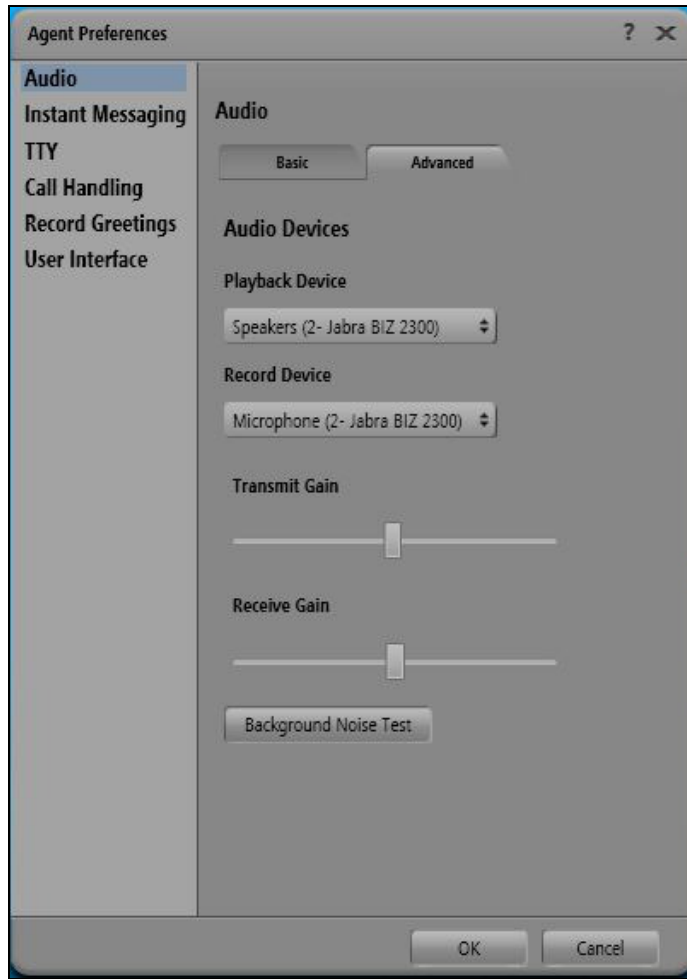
Agent Preferences ? ×

Audio
Instant Messaging
TTY
Call Handling
Record Greetings
User Interface

Audio

Basic
Advanced

Audio Devices

Playback Device

Speakers (2- Jabra BIZ 2300)

Record Device

Microphone (2- Jabra BIZ 2300)

Transmit Gain

Receive Gain

Background Noise Test

OK
Cancel